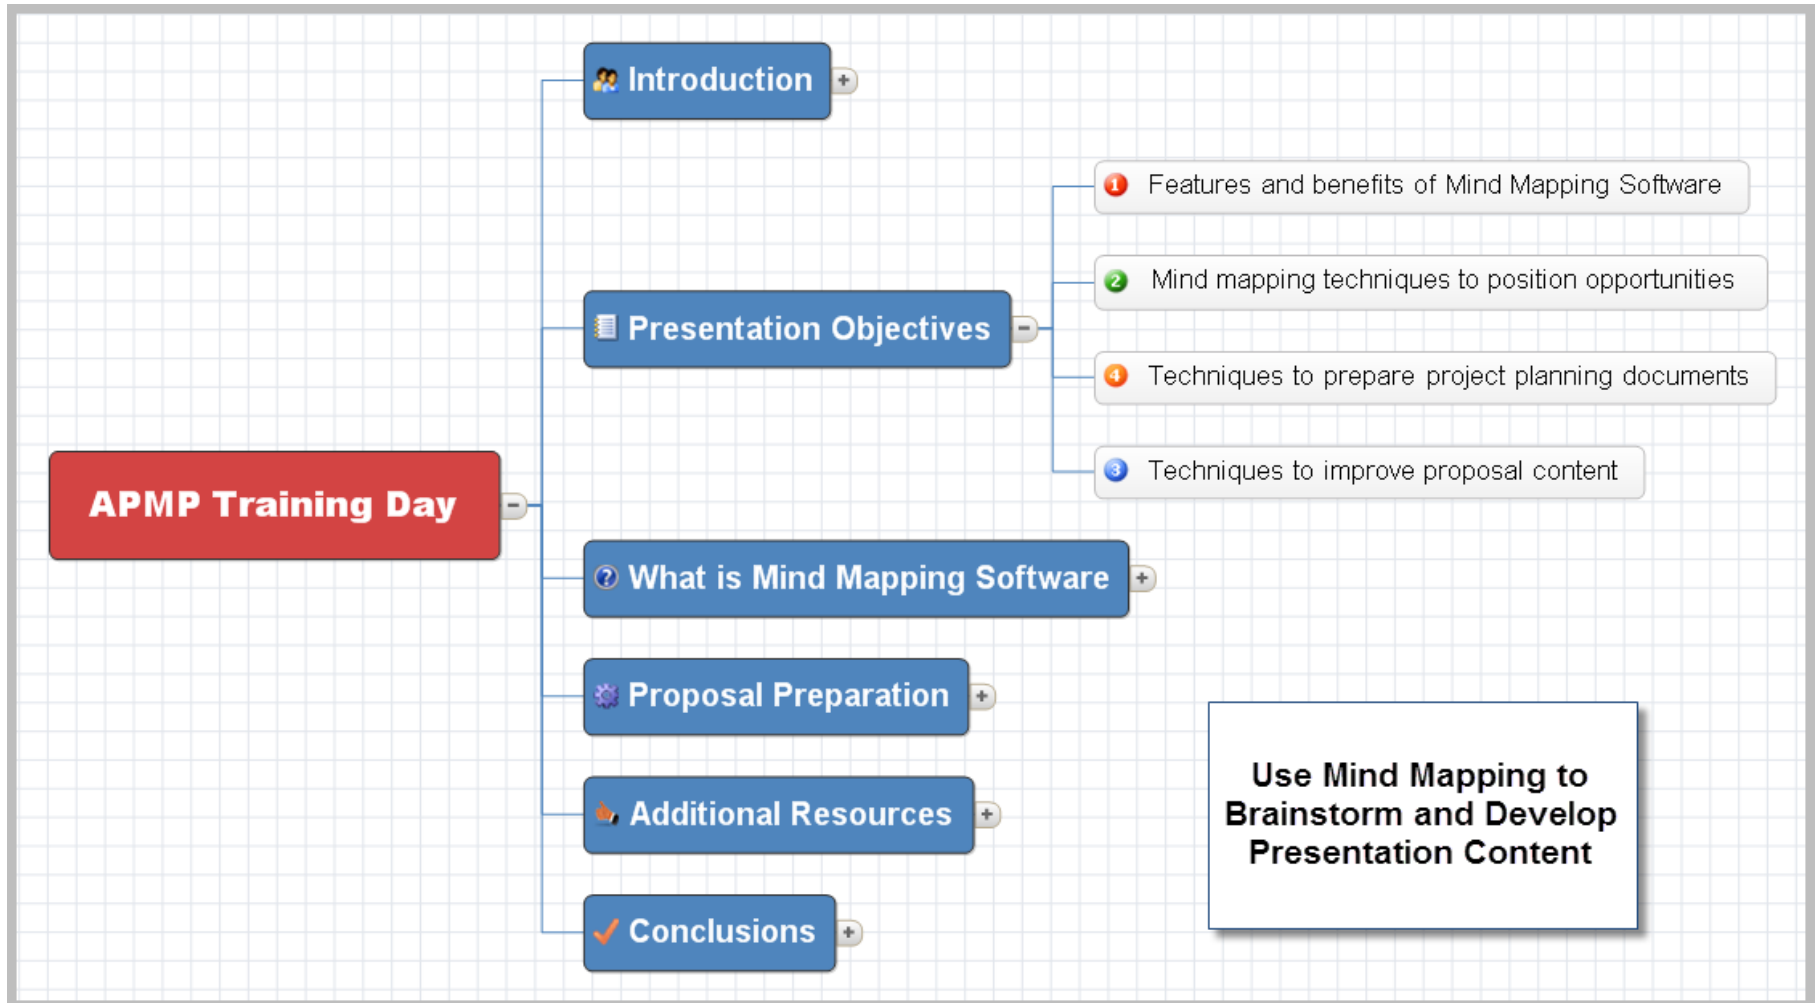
APMP Training Day

Introduction

Presentation Objectives

1 Features and benefits of Mind Mapping Software

2 Mind mapping techniques to position opportunities

4 Techniques to prepare project planning documents

3 Techniques to improve proposal content

What is Mind Mapping Software

Proposal Preparation

Additional Resources

Conclusions

Use Mind Mapping to Brainstorm and Develop Presentation Content